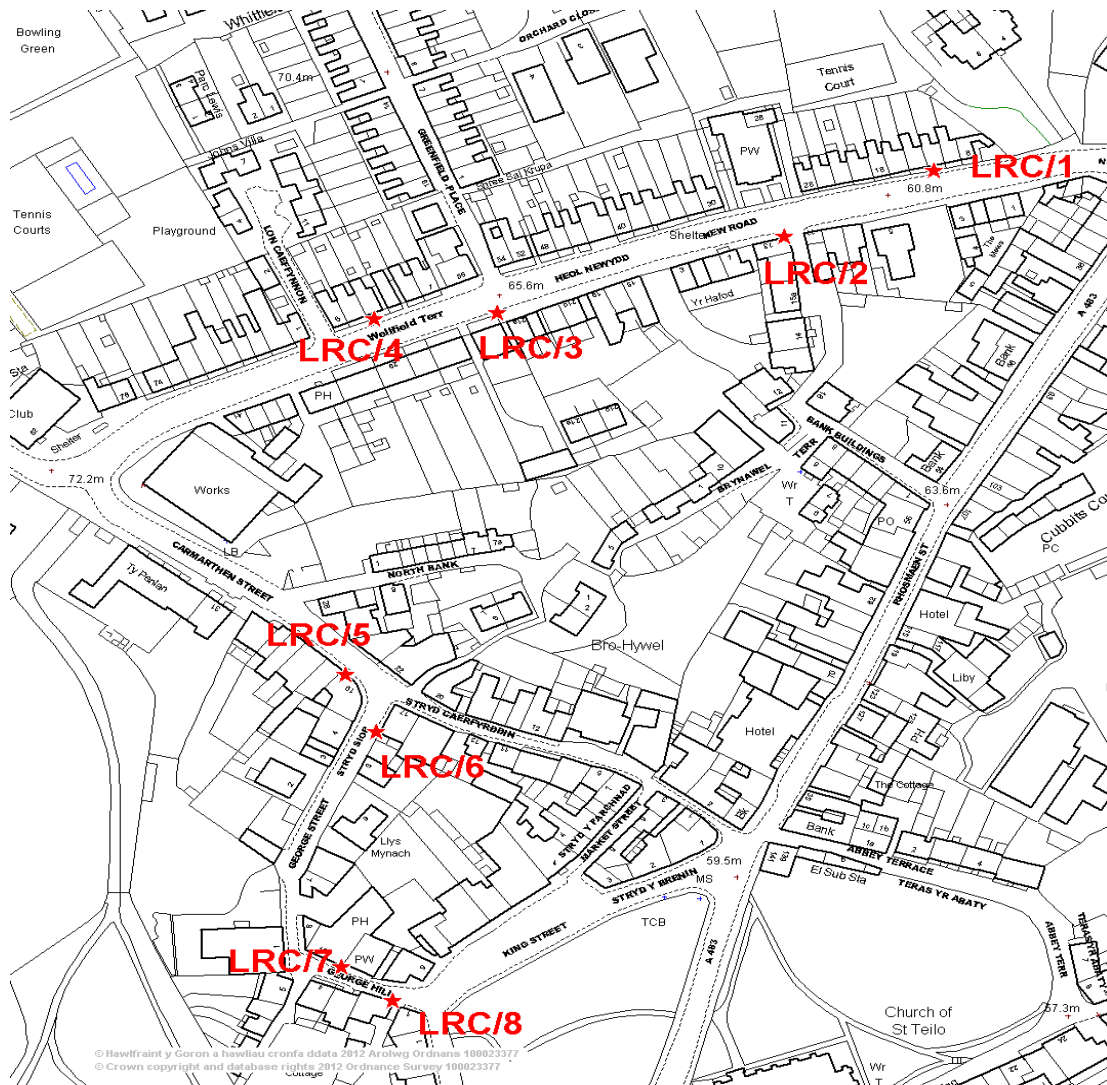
Bowling Green

Whittle

ORCHARD CLOSE

Tennis Court

70.4m

Parc Lewis

GREENFIELD PLACE

PW

LRC/1

60.8m

Shree Sai Krupa

Tennis Courts

Playground

LON CAERFYRDDIN

NEW ROAD

Shelter

LRC/2

HEOL NEWYDD

65.6m

Yr Hafod

Wellfield Terr

LRC/4

LRC/3

A 483

Club

PH

Bank

Shelter

72.2m

BANK BUILDINGS

Works

BRYNAWEL

TERR

Wr T

63.6m

Bank

PO

Cubbits Co

PC

CARMARTHEN STREET

LB

NORTH BANK

Ty Panlan

RHOSMAEN ST

Hotel

LRC/5

Bro-Hywel

Liby

STRYD CAERFYRDDIN

Hotel

STRYD SIOR

LRC/6

PH

The Cottage

GEORGE STREET

STRYD Y FARCHNAD

MARKET STREET

Bank

Llys Mynach

59.5m

ABBEY TERRACE

MS

STRYD Y BRENIN

El Sub Sta

TERAS YR ABATY

PH

TCB

KING STREET

ABBEY TERR

TERAS YR ABATY

LRC/7

PW

GEORGE HILL

A 483

LRC/8

Church of St Teilo

57.3m

Wr T

© Hawlfraint y Goron a hawliau cronfa ddata 2012 Arolwg Ordnans 100023377
© Crown copyright and database rights 2012 Ordnance Survey 100023377

Cottage